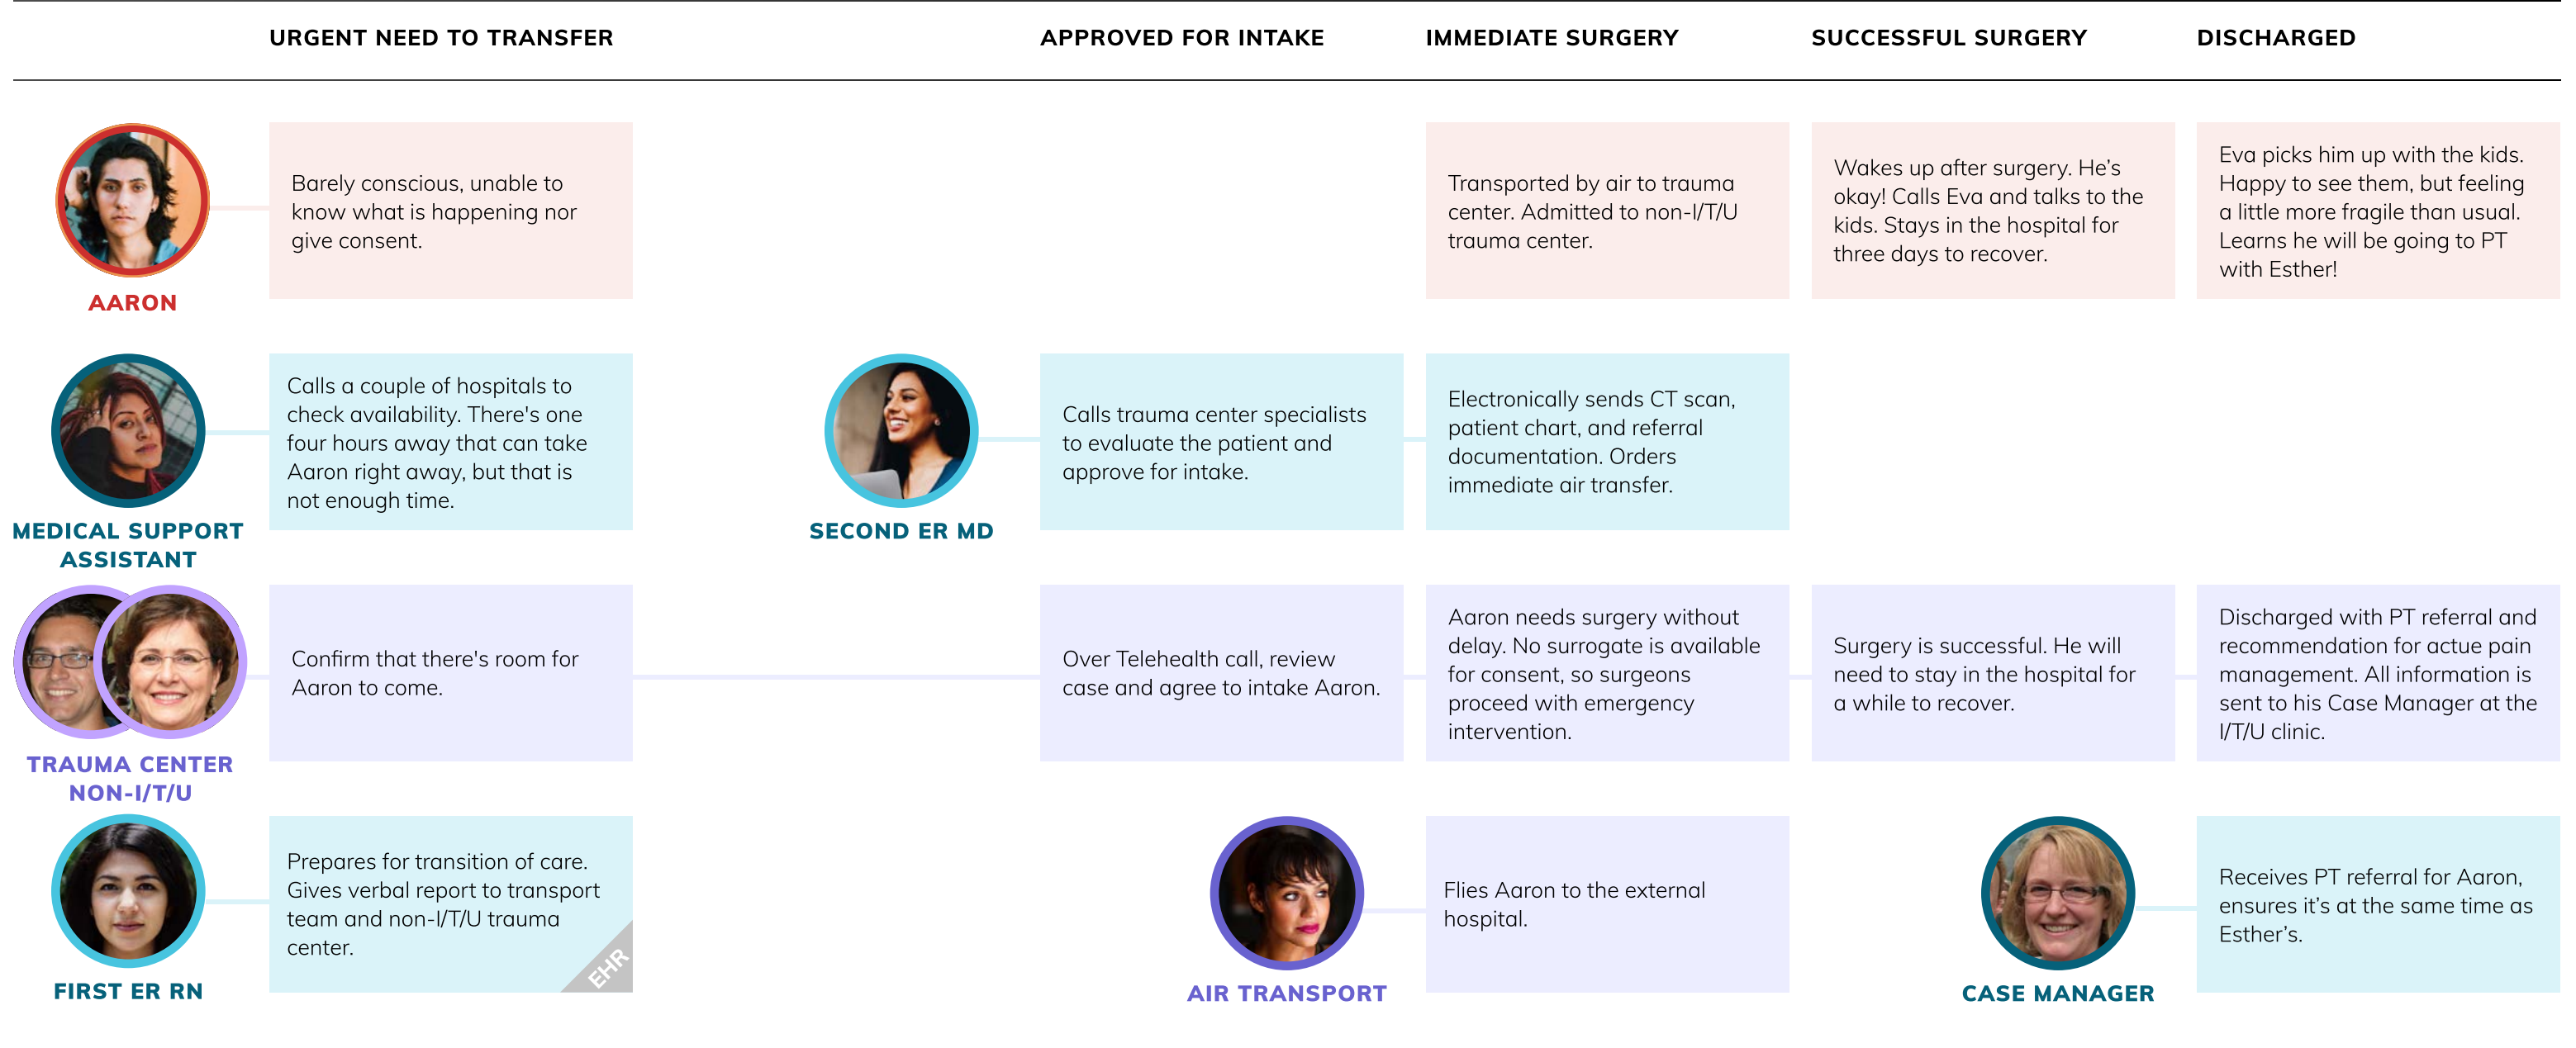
URGENT NEED TO TRANSFER

APPROVED FOR INTAKE

IMMEDIATE SURGERY

SUCCESSFUL SURGERY

DISCHARGED

AARON

Barely conscious, unable to know what is happening nor give consent.

Transported by air to trauma center. Admitted to non-I/T/U trauma center.

Wakes up after surgery. He's okay! Calls Eva and talks to the kids. Stays in the hospital for three days to recover.

Eva picks him up with the kids. Happy to see them, but feeling a little more fragile than usual. Learns he will be going to PT with Esther!

MEDICAL SUPPORT ASSISTANT

Calls a couple of hospitals to check availability. There's one four hours away that can take Aaron right away, but that is not enough time.

SECOND ER MD

Calls trauma center specialists to evaluate the patient and approve for intake.

Electronically sends CT scan, patient chart, and referral documentation. Orders immediate air transfer.

TRAUMA CENTER NON-I/T/U

Confirm that there's room for Aaron to come.

Over Telehealth call, review case and agree to intake Aaron.

Aaron needs surgery without delay. No surrogate is available for consent, so surgeons proceed with emergency intervention.

Surgery is successful. He will need to stay in the hospital for a while to recover.

Discharged with PT referral and recommendation for actue pain management. All information is sent to his Case Manager at the I/T/U clinic.

FIRST ER RN

Prepares for transition of care. Gives verbal report to transport team and non-I/T/U trauma center.

EHR

AIR TRANSPORT

Flies Aaron to the external hospital.

CASE MANAGER

Receives PT referral for Aaron, ensures it's at the same time as Esther's.